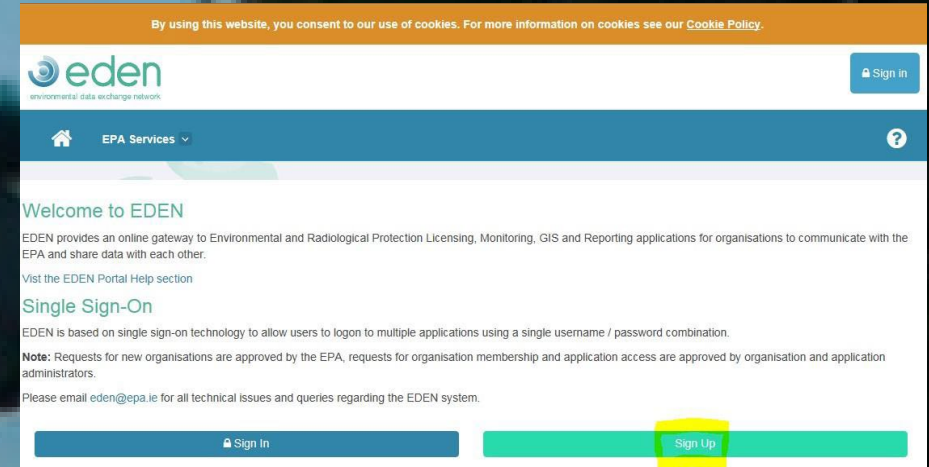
By using this website, you consent to our use of cookies. For more information on cookies see our Cookie Policy.

eden
environmental data exchange network

Sign in

EPA Services

Welcome to EDEN

EDEN provides an online gateway to Environmental and Radiological Protection Licensing, Monitoring, GIS and Reporting applications for organisations to communicate with the EPA and share data with each other.

Vist the EDEN Portal Help section

Single Sign-On

EDEN is based on single sign-on technology to allow users to logon to multiple applications using a single username / password combination.

Note: Requests for new organisations are approved by the EPA, requests for organisation membership and application access are approved by organisation and application administrators.

Please email eden@epa.ie for all technical issues and queries regarding the EDEN system.

Sign In

Sign Up